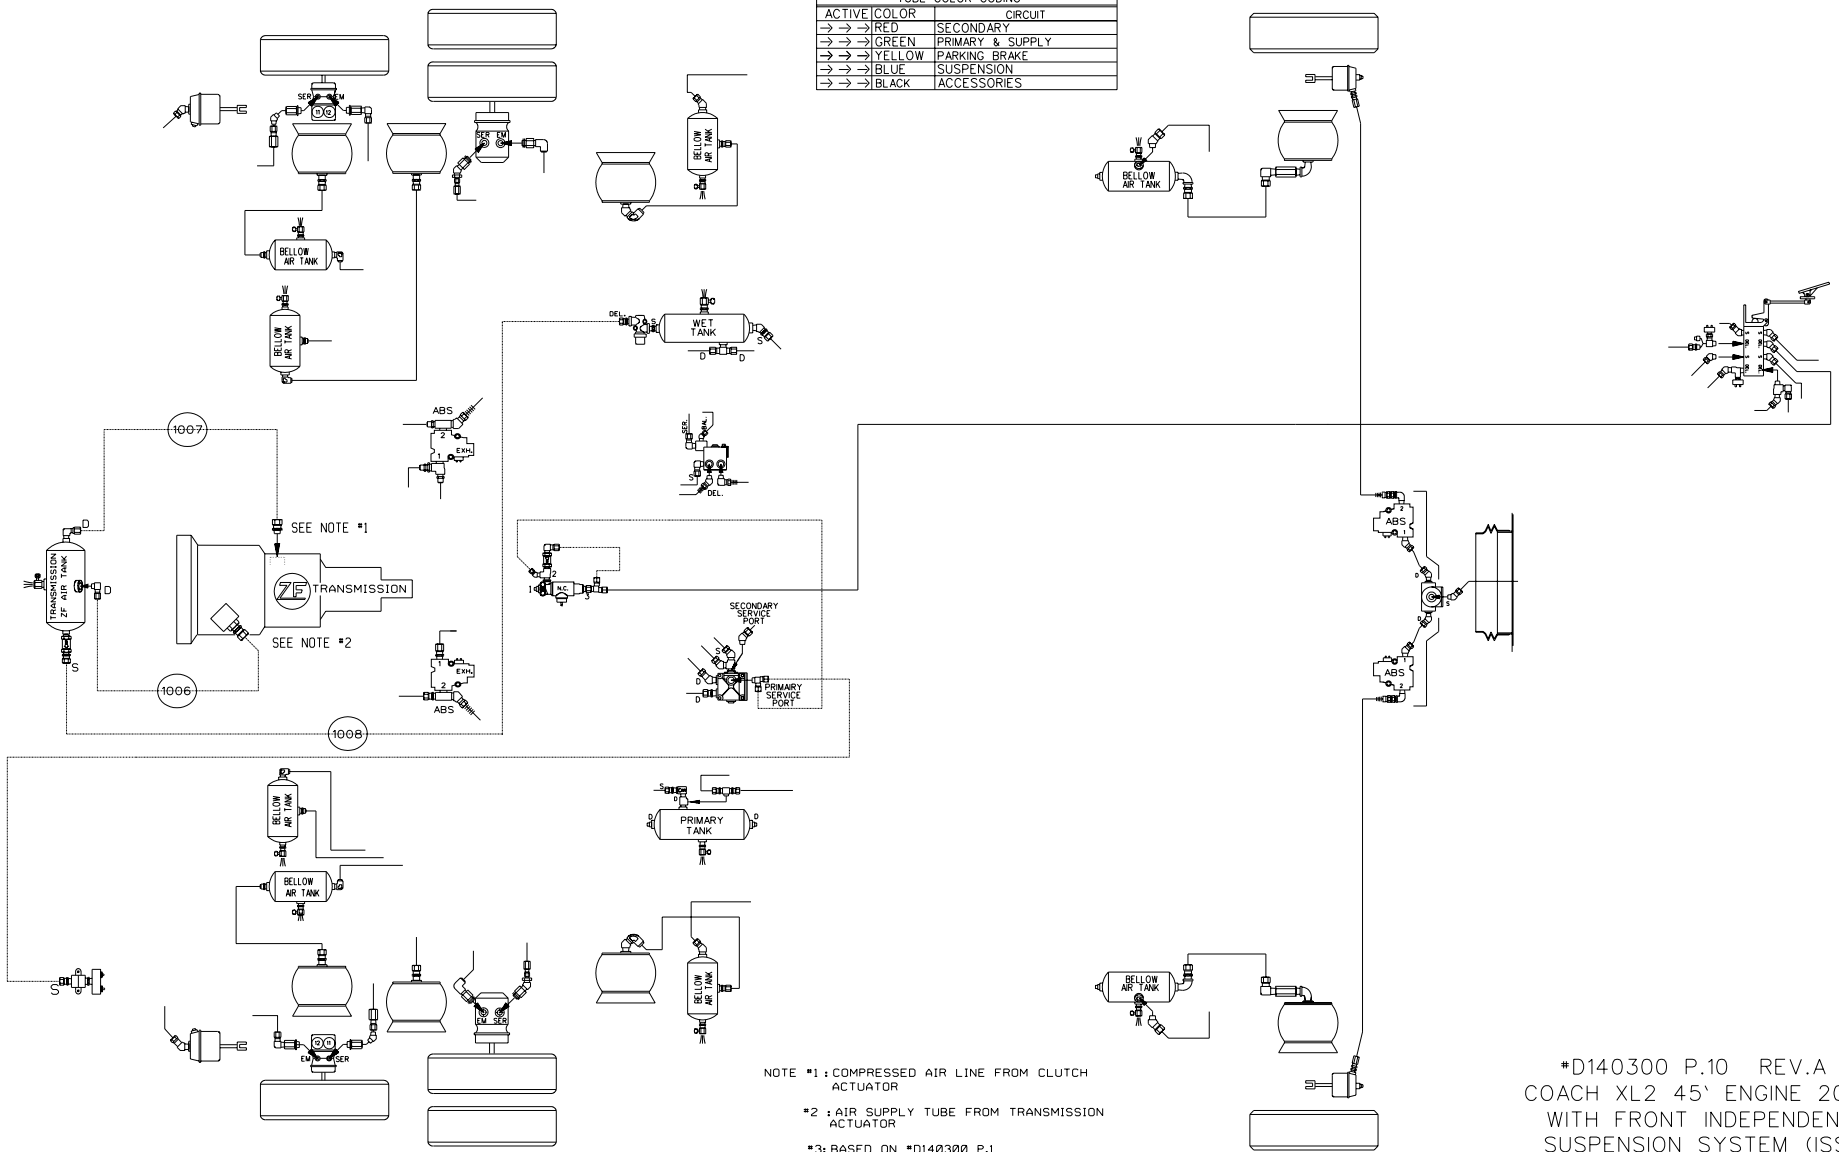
TUBE COLOR CODING

| ACTIVE | COLOR | CIRCUIT |
|---|---|---|
| → → → | RED | SECONDARY |
| → → → | GREEN | PRIMARY & SUPPLY |
| → → → | YELLOW | PARKING BRAKE |
| → → → | BLUE | SUSPENSION |
| → → → | BLACK | ACCESSORIES |

SER EM
BELLOW AIR TANK
SER EM
BELLOW AIR TANK
BELLOW AIR TANK
BELLOW AIR TANK
DEL. S WET TANK D D S
ABS 2 1 EXH.
SER. EM.
S DEL.
1007
D
SEE NOTE #1
TRANSMISSION ZF AIR TANK
D
ZF TRANSMISSION
SEE NOTE #2
S
1006
1008
2 1 N.C. 3
SECONDARY SERVICE PORT
S D D
PRIMAIRY SERVICE PORT
1 EXH. 2 ABS
2 ABS 1
D S
1 ABS 2
BELLOW AIR TANK
S D
PRIMARY TANK D D
BELLOW AIR TANK
S
EM SER
EM SER
BELLOW AIR TANK
BELLOW AIR TANK

NOTE #1 : COMPRESSED AIR LINE FROM CLUTCH ACTUATOR
#2 : AIR SUPPLY TUBE FROM TRANSMISSION ACTUATOR
#3: BASED ON #D140300 P.1

#D140300 P.10 REV.A
COACH XL2 45' ENGINE 2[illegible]
WITH FRONT INDEPENDEN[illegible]
SUSPENSION SYSTEM (IS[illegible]